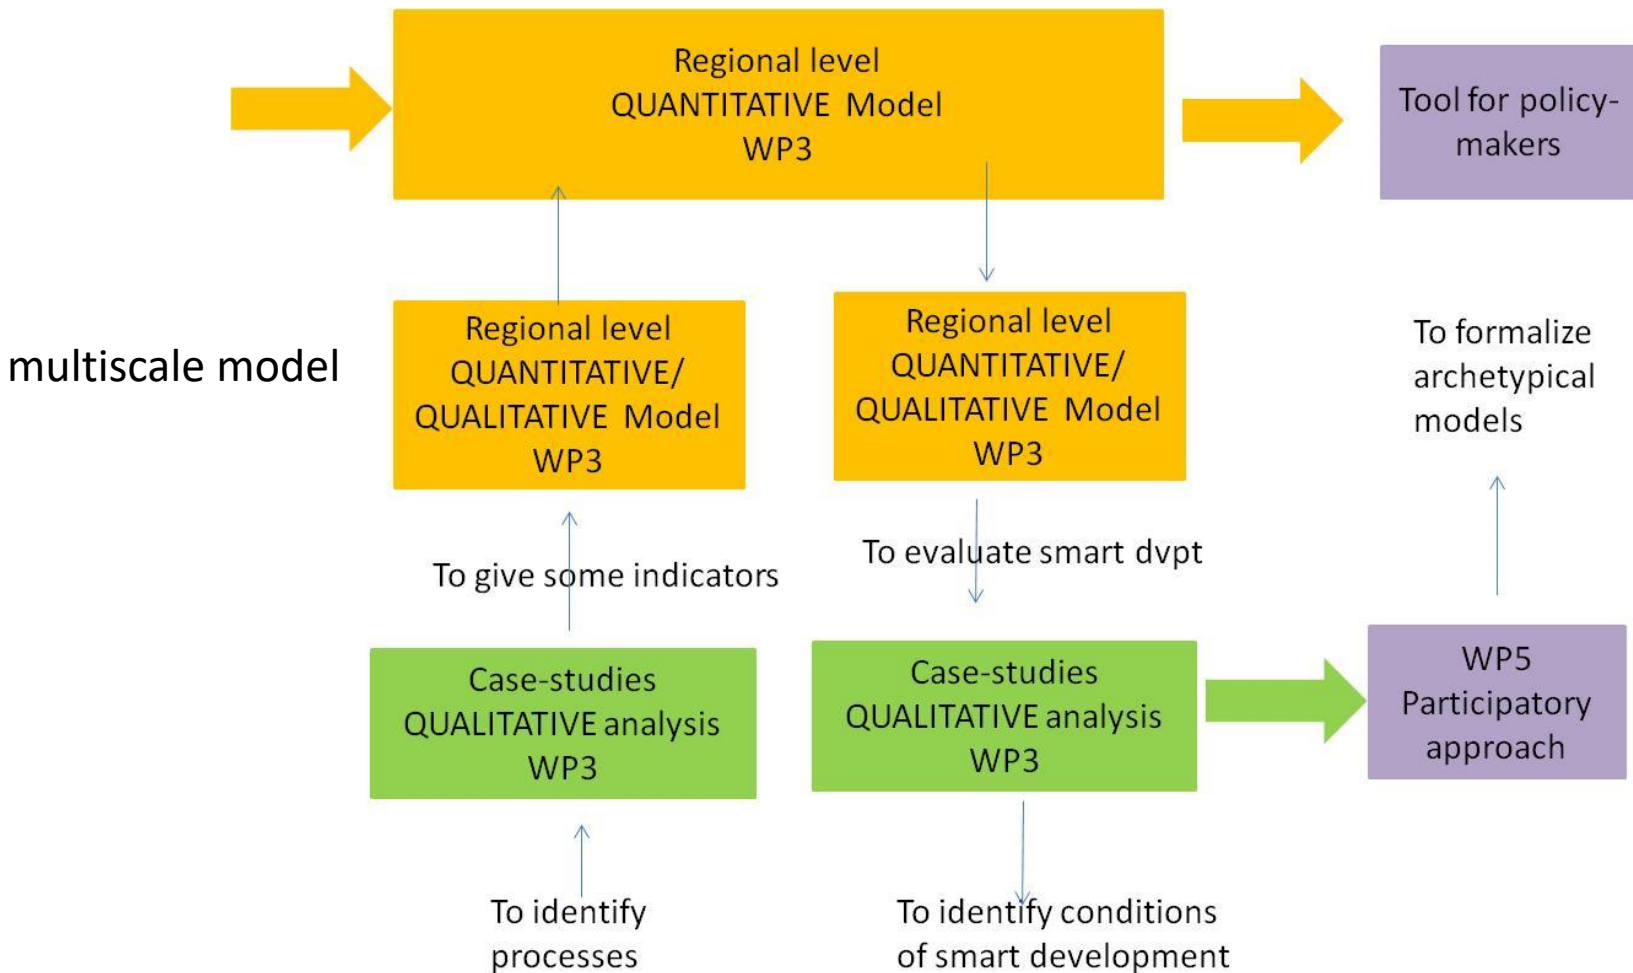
Regional level
QUANTITATIVE Model
WP3

Tool for policy-makers

multiscale model

Regional level
QUANTITATIVE/
QUALITATIVE Model
WP3

Regional level
QUANTITATIVE/
QUALITATIVE Model
WP3

To formalize archetypical models

To give some indicators

To evaluate smart dvpt

Case-studies
QUALITATIVE analysis
WP3

Case-studies
QUALITATIVE analysis
WP3

WP5
Participatory approach

To identify processes

To identify conditions of smart development